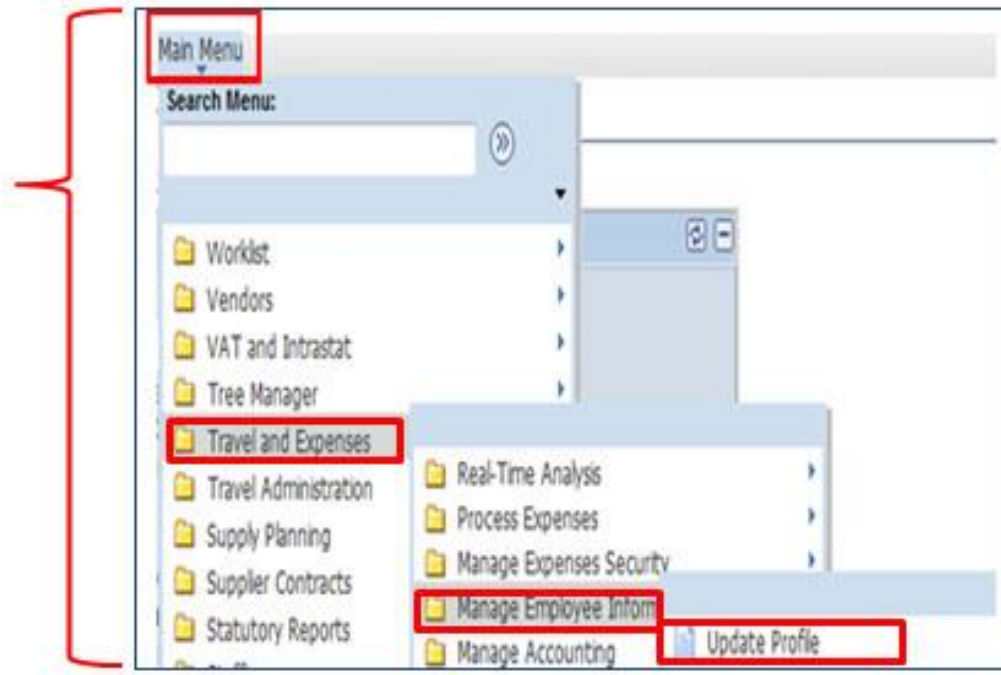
Main Menu

Search Menu:

Worklist
Vendors
VAT and Intrastat
Tree Manager
Travel and Expenses
Travel Administration
Supply Planning
Supplier Contracts
Statutory Reports

Real-Time Analysis
Process Expenses
Manage Expenses Security
Manage Employee Inform
Manage Accounting

Update Profile